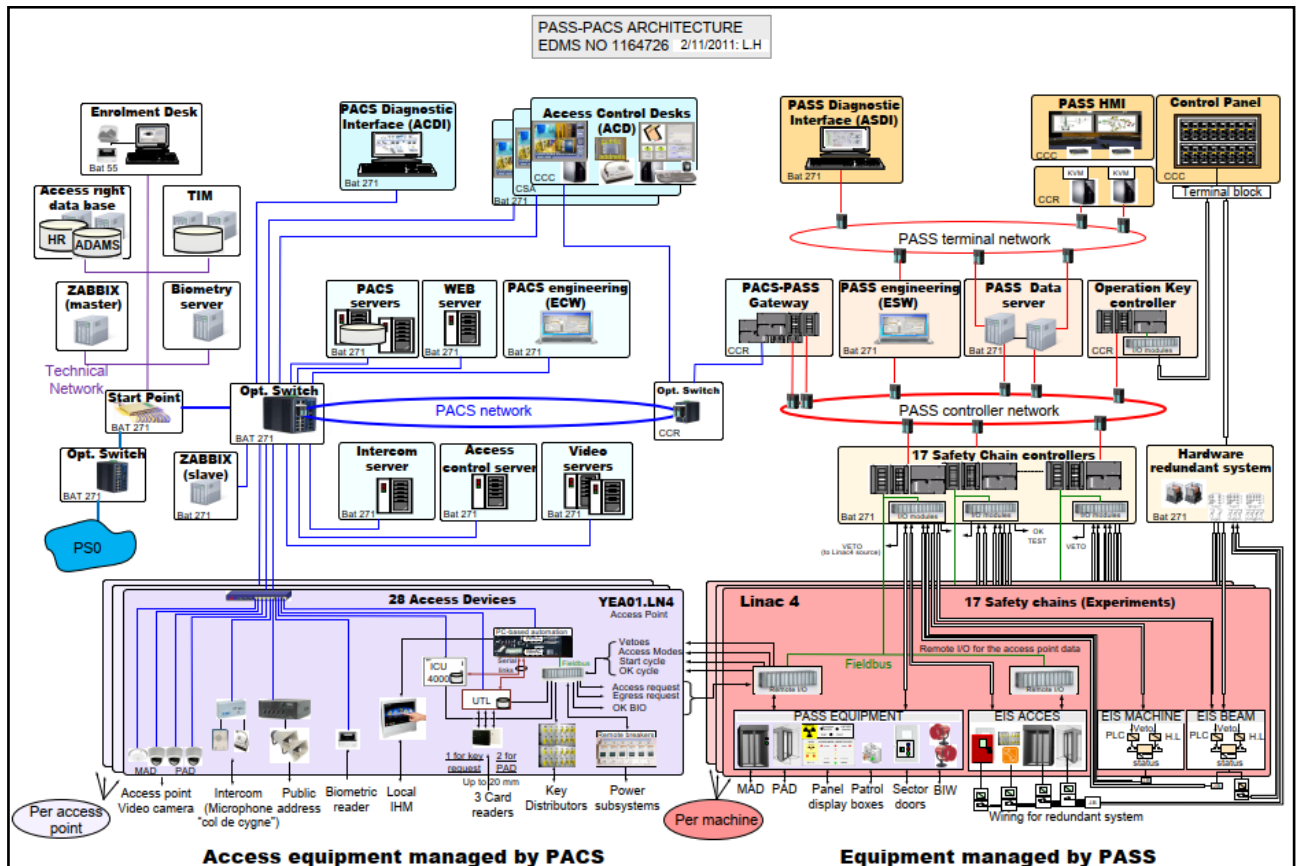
PASS-PACS ARCHITECTURE
EDMS NO 1164726 2/11/2011: L.H

Enrolment Desk
Bat 55

Access right data base
HR
ADAMS

TIM

ZABBIX (master)

Biometry server

Technical Network

Start Point
BAT 271

Opt. Switch
BAT 271

PS0

PACS Diagnostic Interface (ACDI)
Bat 271

Access Control Desks (ACD)
CCC
CSA
Bat 271

Opt. Switch
BAT 271

ZABBIX (slave)
Bat 271

PACS servers
Bat 271

WEB server
Bat 271

PACS engineering (ECW)
Bat 271

PACS network

Opt. Switch
CCR

Intercom server
Bat 271

Access control server
Bat 271

Video servers
Bat 271

PASS Diagnostic Interface (ASDI)
Bat 271

PASS HMI
CCC

Control Panel
CCC

CCR
KVM
KVM

Terminal block

PASS terminal network

PACS-PASS Gateway
CCR

PASS engineering (ESW)
Bat 271

PASS Data server
Bat 271

Operation Key controller
CCR
I/O modules

PASS controller network

17 Safety Chain controllers
Bat 271
I/O modules
I/O modules
I/O modules
OK TEST
VETO (to Linac4 source)
VETO

Hardware redundant system
Bat 271

28 Access Devices
YEA01.LN4
Access Point
PC-based automation
ICU 4000
Serial links
Fieldbus
UTL
Vetoes
Access Modes
Start cycle
OK cycle
Access request
Egress request
OK BIO
Remote breakers

MAD PAD
Access point Video camera
Intercom (Microphone "col de cygne")
Public address
Biometric reader
Local IHM
1 for key request
2 for PAD
Up to 20 mm
3 Card readers
Key Distributors
Power subsystems

Per access point

Linac 4
17 Safety chains (Experiments)
Fieldbus
Remote I/O for the access point data
Remote I/O
Remote I/O
PASS EQUIPMENT
EIS ACCES
EIS MACHINE
PLC Veto H.L
status
EIS BEAM
PLC Veto H.L
status
MAD PAD
Panel display
Patrol boxes
Sector doors
BIW
Wiring for redundant system

Per machine

Access equipment managed by PACS
Equipment managed by PASS